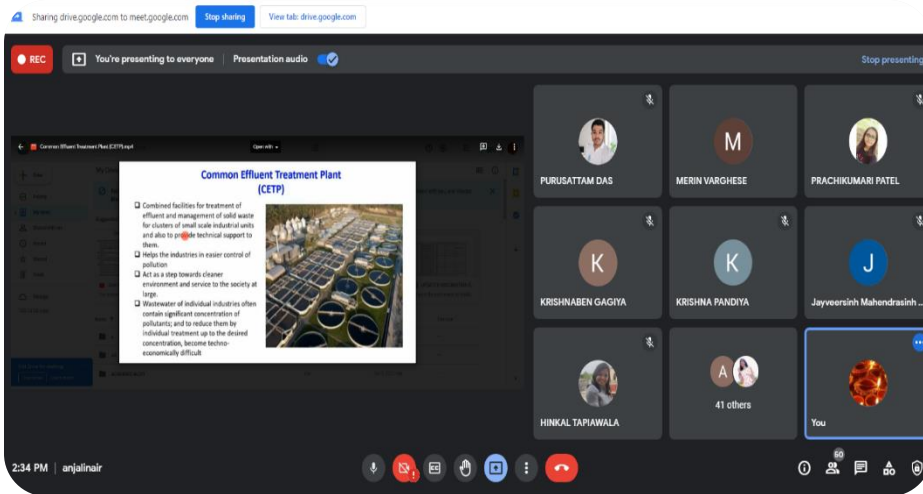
Sharing drive.google.com to meet.google.com Stop sharing View tab: drive.google.com

REC You're presenting to everyone Presentation audio Stop presenting

Common Effluent Treatment Plant (CETP).mp4 Open with

Common Effluent Treatment Plant (CETP)

Combined facilities for treatment of effluent and management of solid waste for clusters of small scale industrial units and also to provide technical support to them.

Helps the industries in easier control of pollution

Act as a step towards cleaner environment and service to the society at large.

Wastewater of individual industries often contain significant concentration of pollutants; and to reduce them by individual treatment up to the desired concentration, become techno-economically difficult

PURUSATTAM DAS
M
MERIN VARGHESE
PRACHIKUMARI PATEL
K
KRISHNABEN GAGIYA
K
KRISHNA PANDIYA
J
Jayveersinh Mahendrasinh ...
HINKAL TAPIAWALA
A
41 others
You

2:34 PM | anjalinair
60